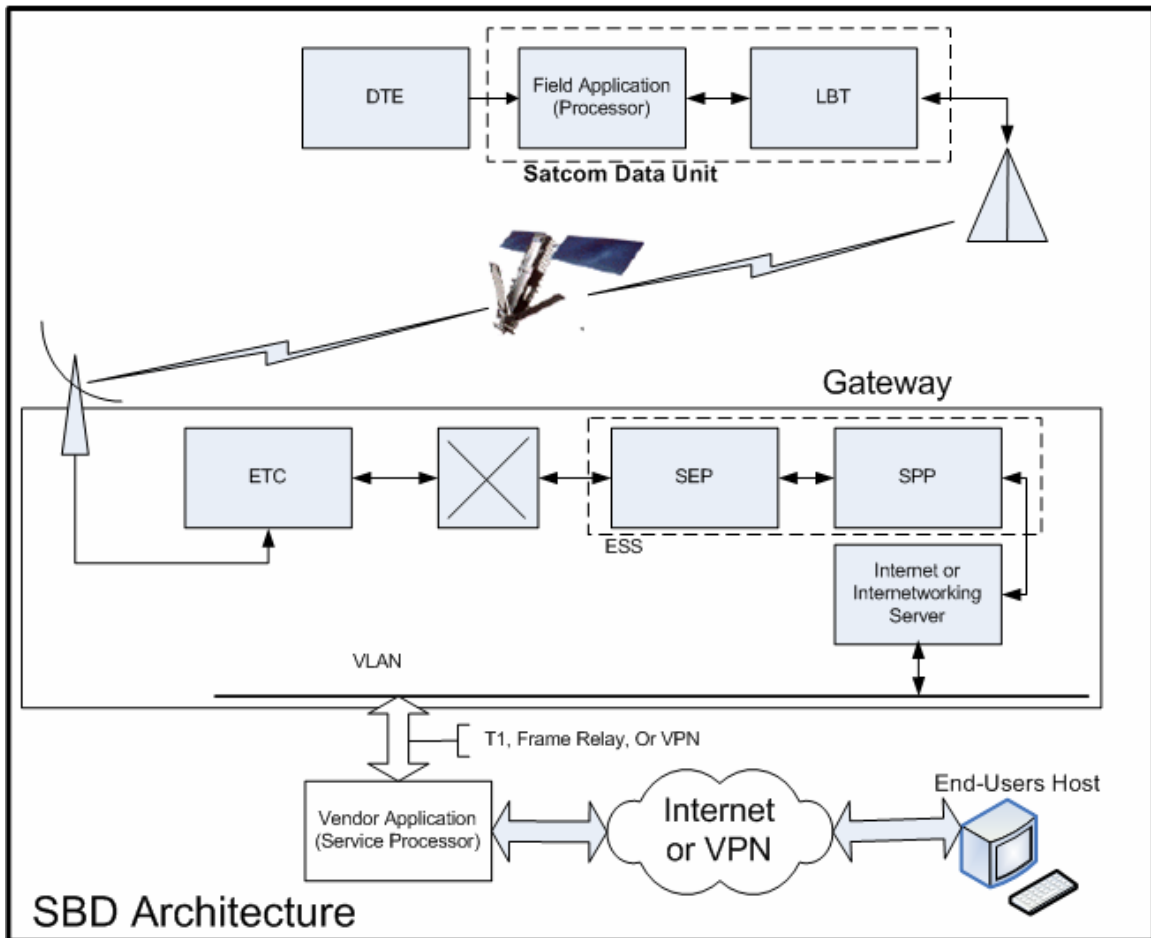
DTE

Field Application (Processor)

LBT

Satcom Data Unit

Gateway

ETC

SEP

SPP

ESS

Internet or Internetworking Server

VLAN

T1, Frame Relay, Or VPN

Vendor Application (Service Processor)

Internet or VPN

End-Users Host

SBD Architecture